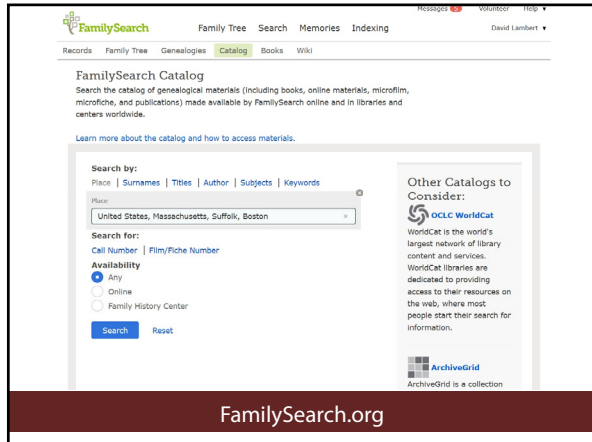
Messages 5 Volunteer Help ▾

FamilySearch Family Tree Search Memories Indexing David Lambert ▾

Records Family Tree Genealogies Catalog Books Wiki

FamilySearch Catalog

Search the catalog of genealogical materials (including books, online materials, microfilm, microfiche, and publications) made available by FamilySearch online and in libraries and centers worldwide.

Learn more about the catalog and how to access materials.

Search by:

Place | Surnames | Titles | Author | Subjects | Keywords

Place

United States, Massachusetts, Suffolk, Boston ×

Search for:

Call Number | Film/Fiche Number

Availability

Any

Online

Family History Center

Search Reset

Other Catalogs to Consider:

OCLC WorldCat

WorldCat is the world's largest network of library content and services. WorldCat libraries are dedicated to providing access to their resources on the web, where most people start their search for information.

ArchiveGrid

ArchiveGrid is a collection

FamilySearch.org